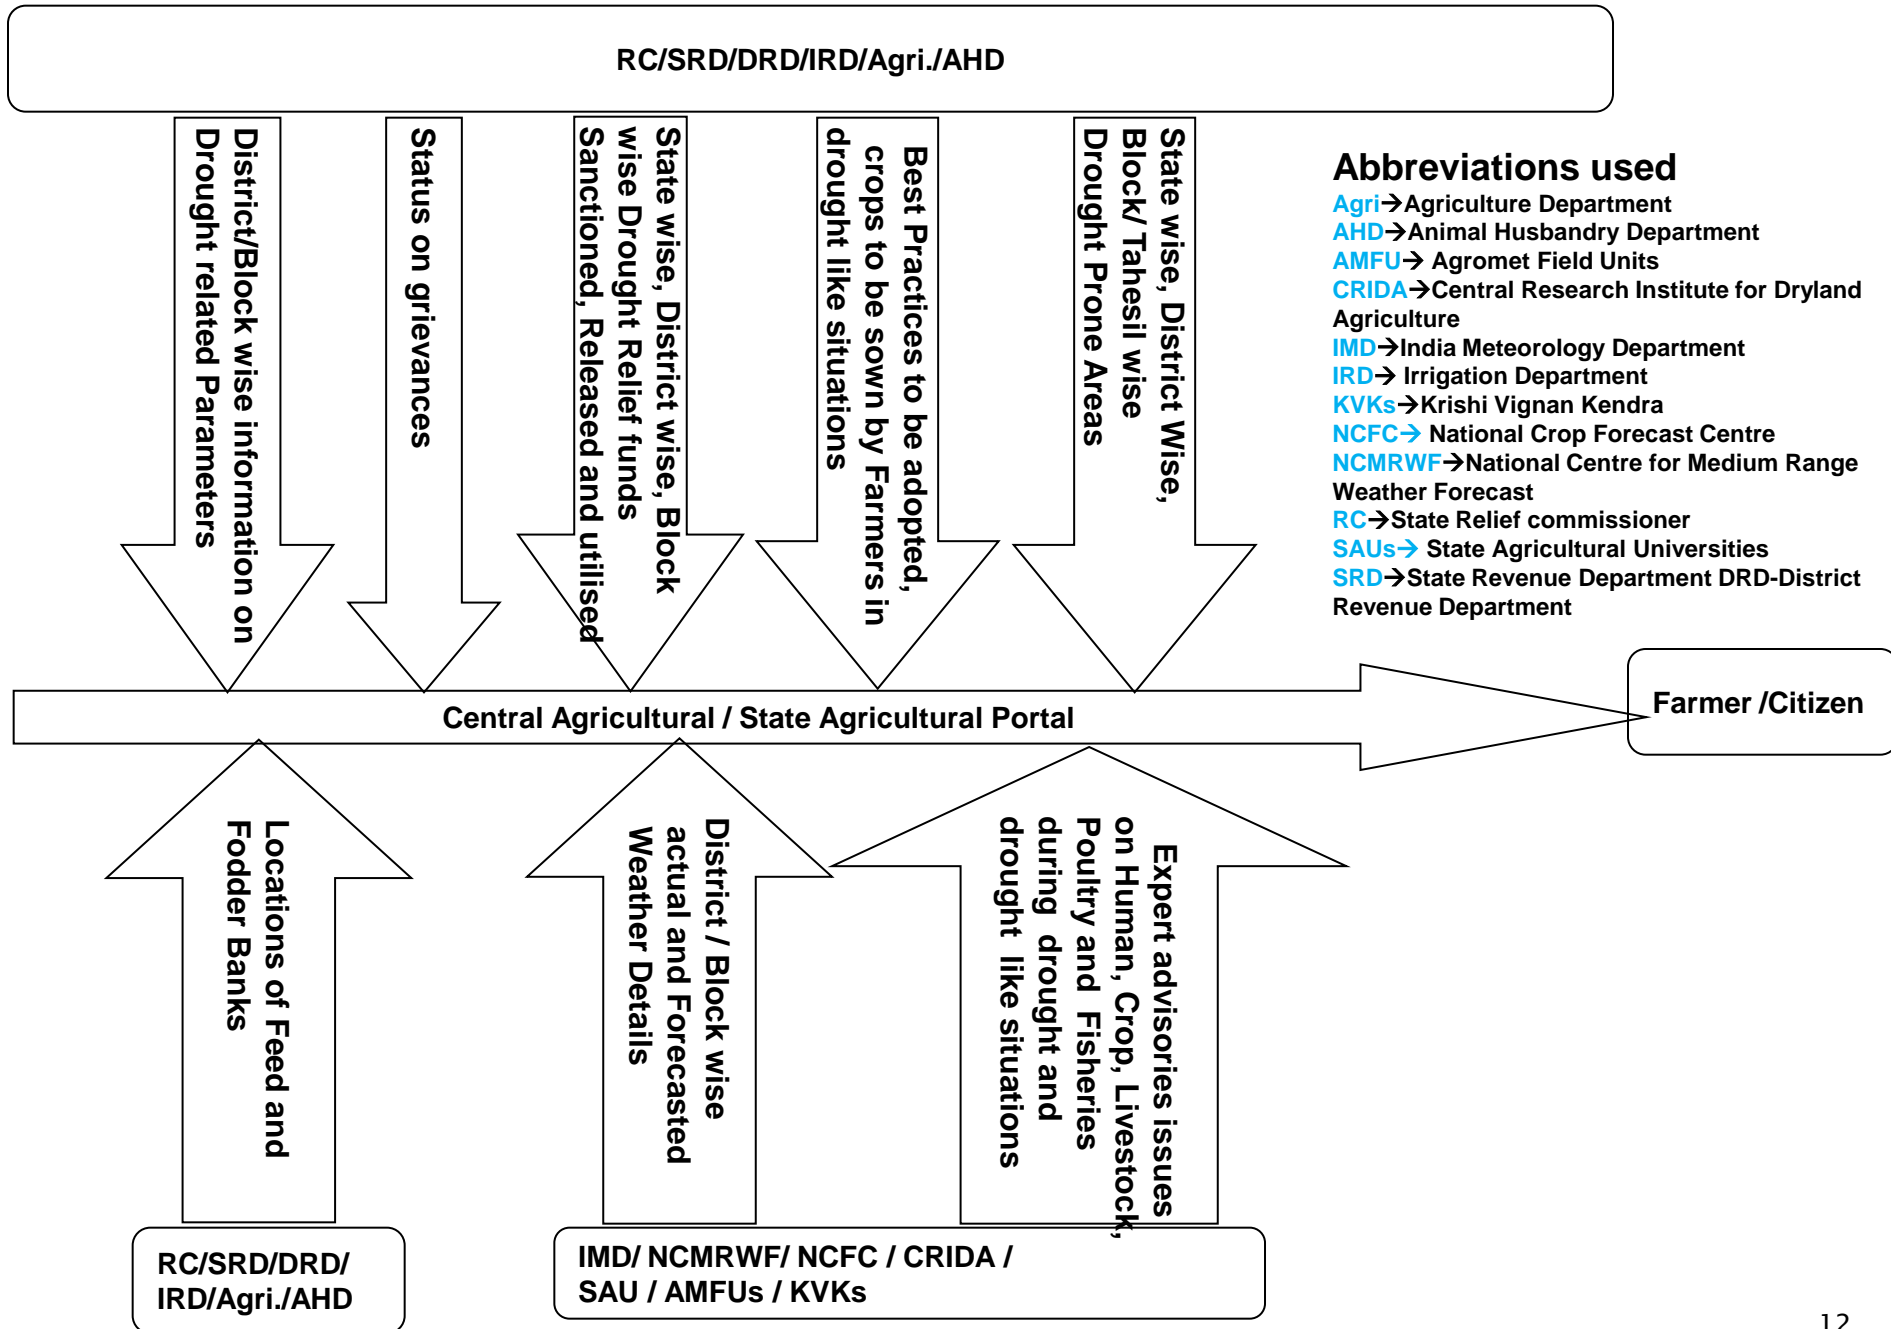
RC/SRD/DRD/IRD/Agri./AHD

District/Block wise information on Drought related Parameters

Status on grievances

State wise, District wise, Block wise Drought Relief funds Sanctioned, Released and utilised

Best Practices to be adopted, crops to be sown by Farmers in drought like situations

State wise, District Wise, Block/ Tahesil wise Drought Prone Areas

Abbreviations used
Agri→Agriculture Department
AHD→Animal Husbandry Department
AMFU→ Agromet Field Units
CRIDA→Central Research Institute for Dryland Agriculture
IMD→India Meteorology Department
IRD→ Irrigation Department
KVKs→Krishi Vignan Kendra
NCFC→ National Crop Forecast Centre
NCMRWF→National Centre for Medium Range Weather Forecast
RC→State Relief commissioner
SAUs→ State Agricultural Universities
SRD→State Revenue Department DRD-District Revenue Department

Central Agricultural / State Agricultural Portal

Farmer /Citizen

Locations of Feed and Fodder Banks

District / Block wise actual and Forecasted Weather Details

Expert advisories issues on Human, Crop, Livestock, Poultry and Fisheries during drought and drought like situations

RC/SRD/DRD/ IRD/Agri./AHD

IMD/ NCMRWF/ NCFC / CRIDA / SAU / AMFUs / KVKs

12